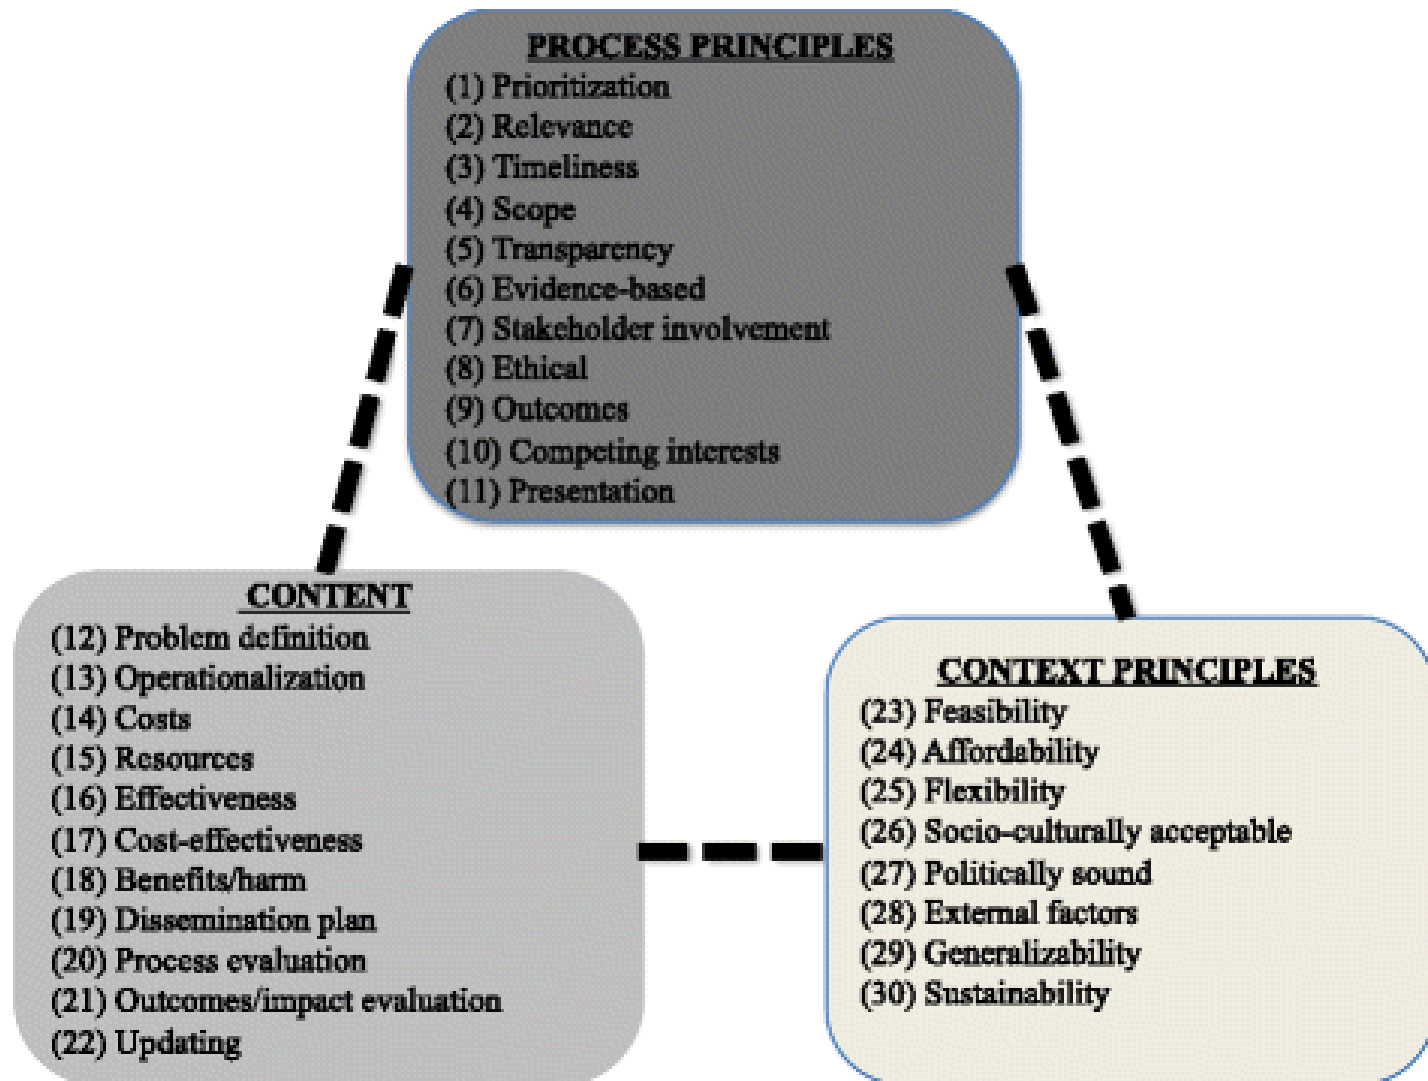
PROCESS PRINCIPLES
(1) Prioritization
(2) Relevance
(3) Timeliness
(4) Scope
(5) Transparency
(6) Evidence-based
(7) Stakeholder involvement
(8) Ethical
(9) Outcomes
(10) Competing interests
(11) Presentation

CONTENT
(12) Problem definition
(13) Operationalization
(14) Costs
(15) Resources
(16) Effectiveness
(17) Cost-effectiveness
(18) Benefits/harm
(19) Dissemination plan
(20) Process evaluation
(21) Outcomes/impact evaluation
(22) Updating

CONTEXT PRINCIPLES
(23) Feasibility
(24) Affordability
(25) Flexibility
(26) Socio-culturally acceptable
(27) Politically sound
(28) External factors
(29) Generalizability
(30) Sustainability